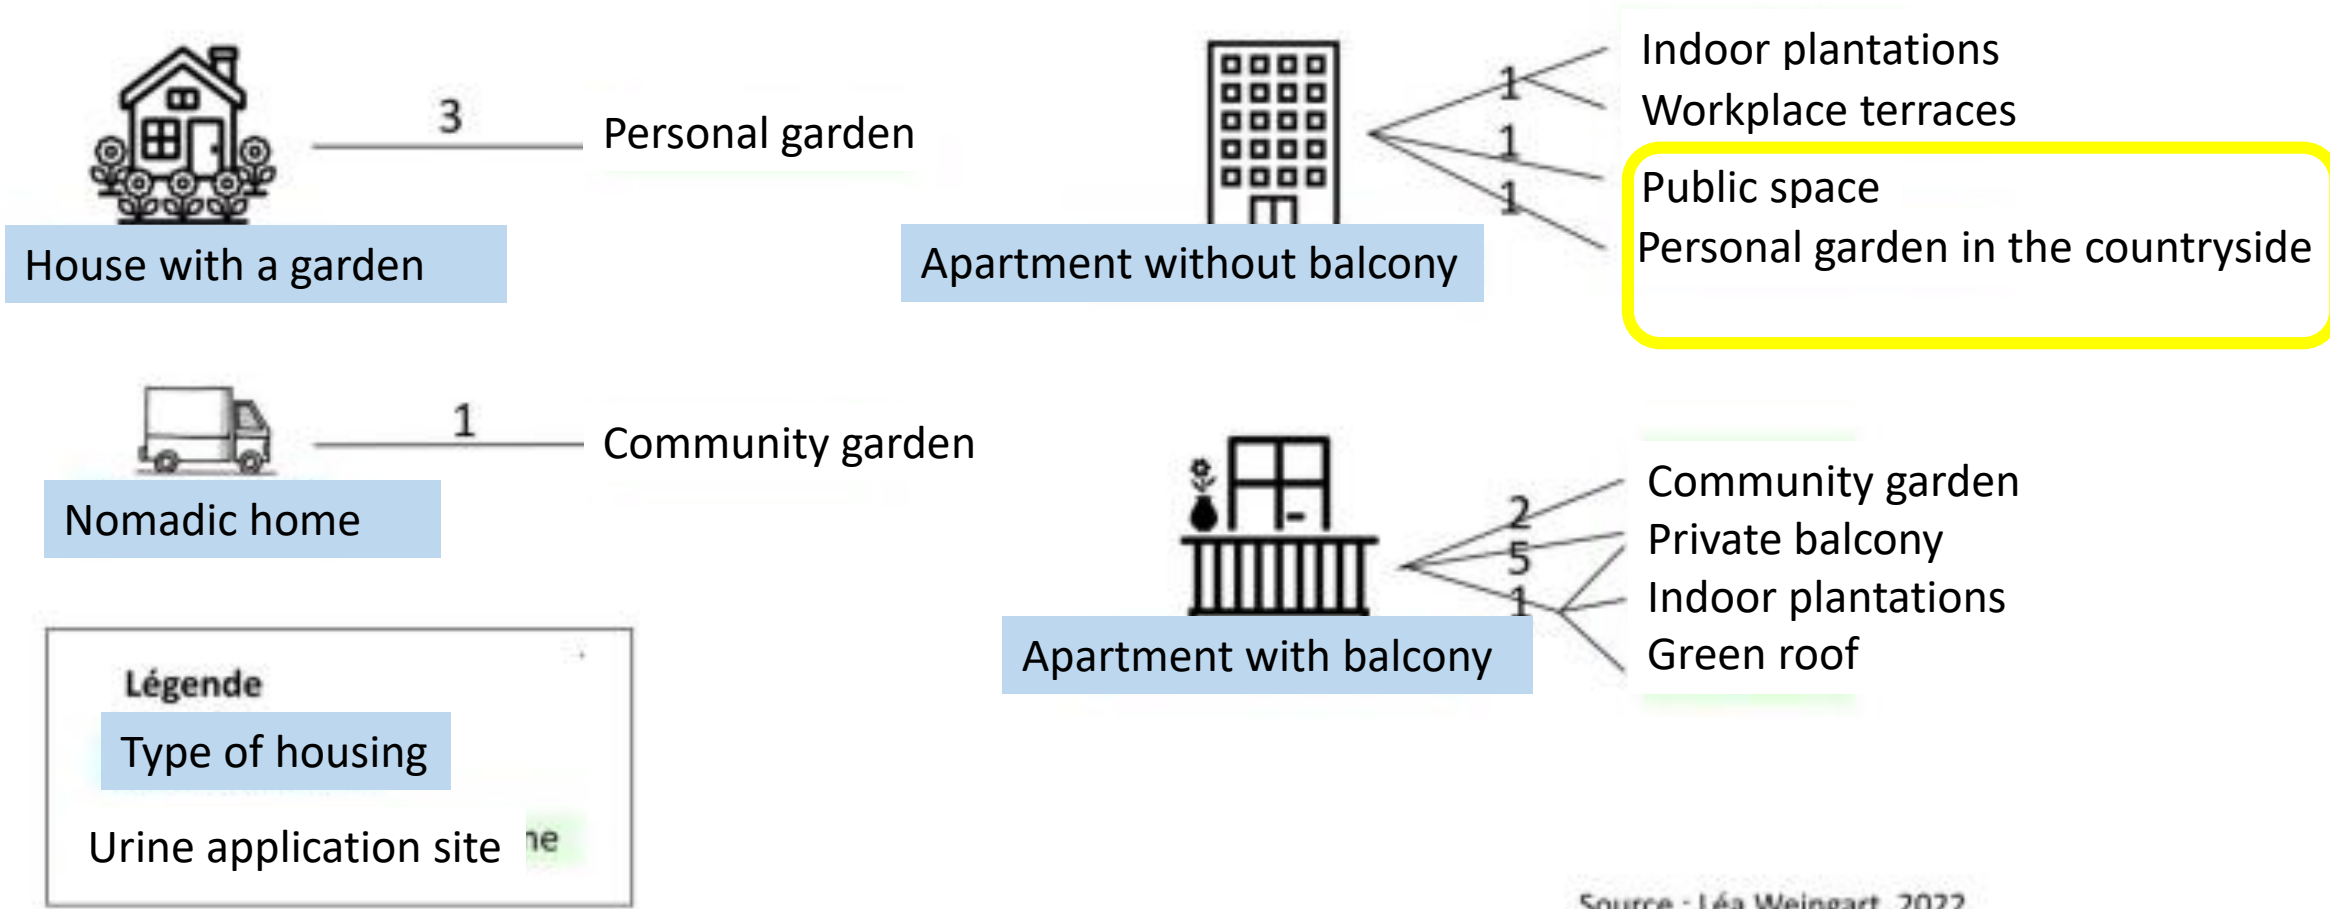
3

Personal garden

House with a garden

1
1
1

Indoor plantations
Workplace terraces
Public space
Personal garden in the countryside

Apartment without balcony

1

Community garden

Nomadic home

2
5
1

Community garden
Private balcony
Indoor plantations
Green roof

Apartment with balcony

Légende
Type of housing
Urine application site ne

Source : Léa Weingart, 2022